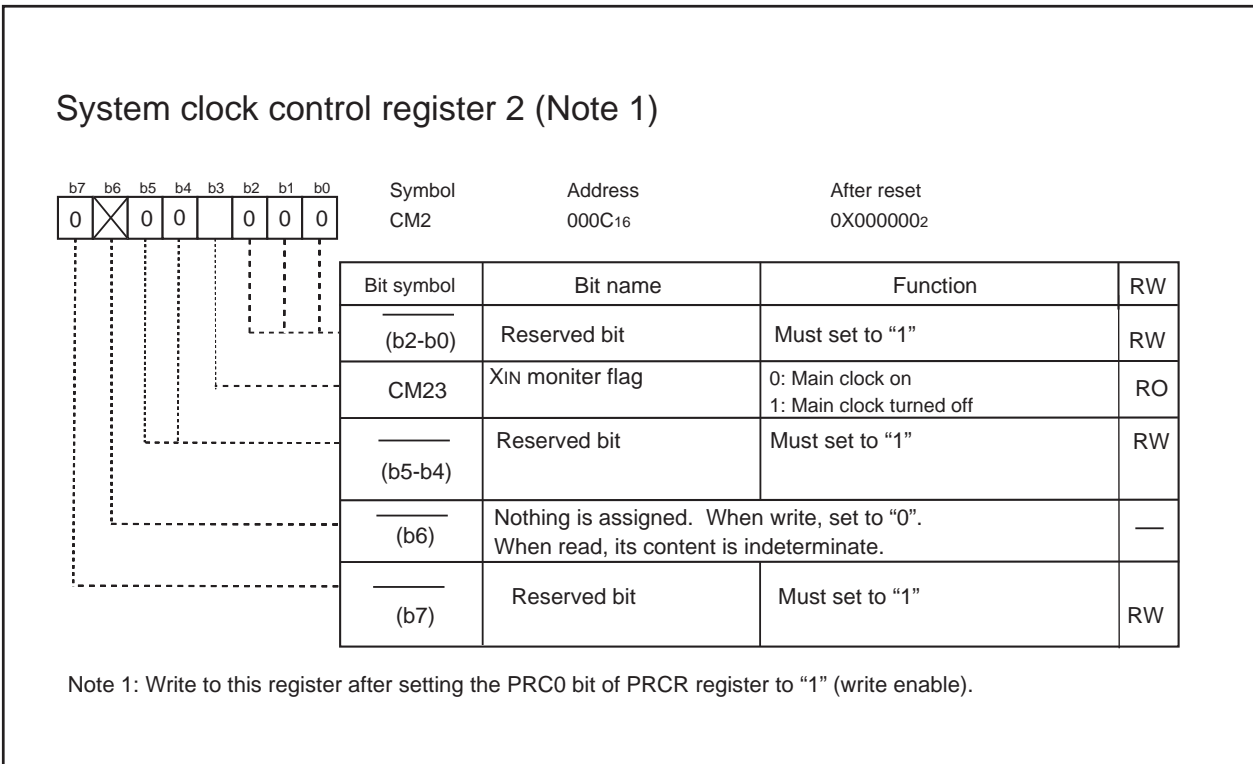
System clock control register 2 (Note 1)

| b7 | b6 | b5 | b4 | b3 | b2 | b1 | b0 |
|---|---|---|---|---|---|---|---|
| 0 | | 0 | 0 | | 0 | 0 | 0 |

Symbol CM2
Address 000C$_{16}$
After reset 0X000000$_2$

| Bit symbol | Bit name | Function | RW |
|---|---|---|---|
| (b2-b0) | Reserved bit | Must set to “1” | RW |
| CM23 | XIN moniter flag | 0: Main clock on<br>1: Main clock turned off | RO |
| (b5-b4) | Reserved bit | Must set to “1” | RW |
| (b6) | Nothing is assigned. When write, set to “0”. When read, its content is indeterminate. | | — |
| (b7) | Reserved bit | Must set to “1” | RW |

Note 1: Write to this register after setting the PRC0 bit of PRCR register to “1” (write enable).